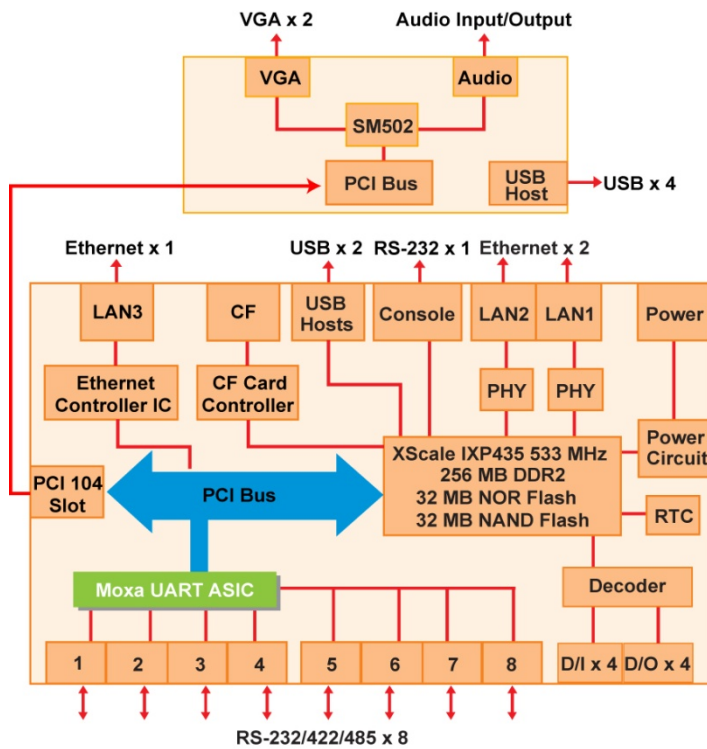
VGA x 2
Audio Input/Output
VGA
Audio
SM502
PCI Bus
USB Host
USB x 4

Ethernet x 1
USB x 2
RS-232 x 1
Ethernet x 2
LAN3
CF
USB Hosts
Console
LAN2
LAN1
Power
Ethernet Controller IC
CF Card Controller
PHY
PHY
Power Circuit
PCI 104 Slot
PCI Bus
XScale IXP435 533 MHz
256 MB DDR2
32 MB NOR Flash
32 MB NAND Flash
RTC
Moxa UART ASIC
Decoder
1
2
3
4
5
6
7
8
D/I x 4
D/O x 4
RS-232/422/485 x 8